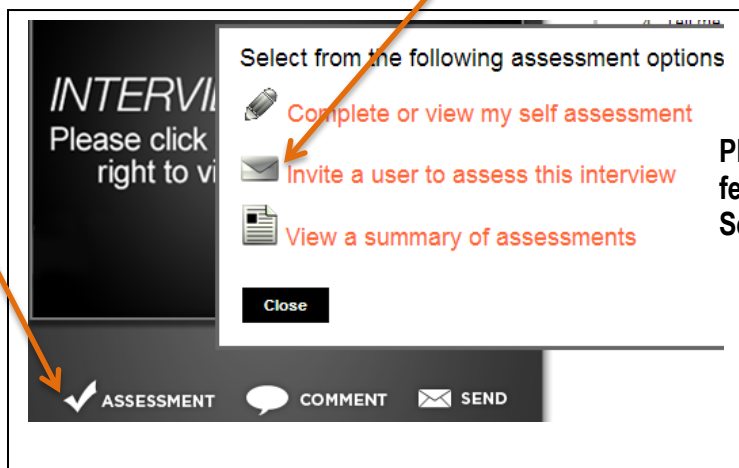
INTERVI
Please click
right to vi

Select from the following assessment options

Complete or view my self assessment

Invite a user to assess this interview

View a summary of assessments

Close

Pl
fe
Se

ASSESSMENT COMMENT SEND